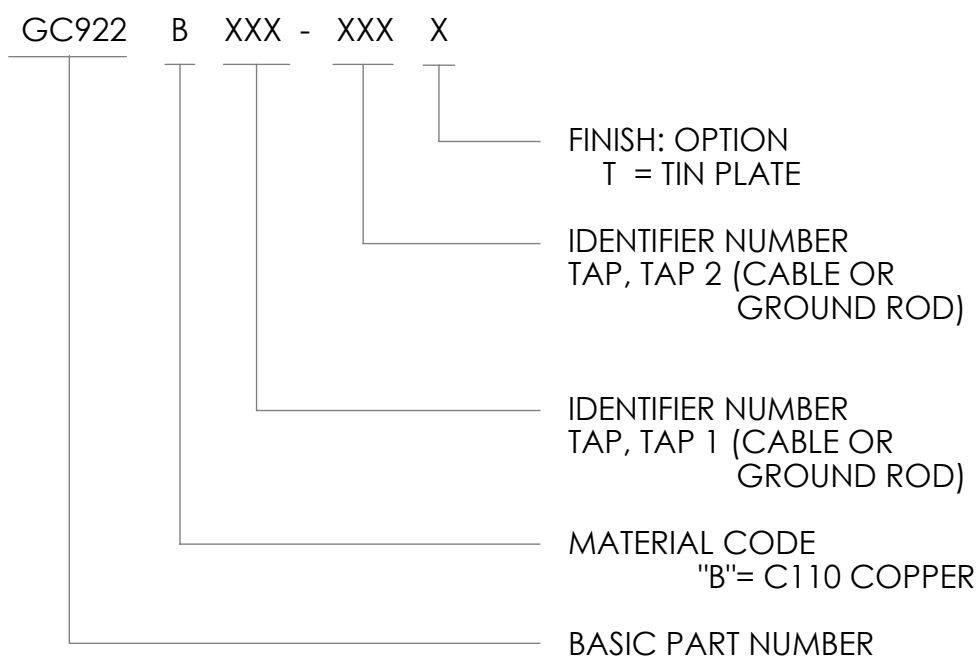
GC922 B XXX - XXX X

FINISH: OPTION
T = TIN PLATE

IDENTIFIER NUMBER
TAP, TAP 2 (CABLE OR
GROUND ROD)

IDENTIFIER NUMBER
TAP, TAP 1 (CABLE OR
GROUND ROD)

MATERIAL CODE
"B"= C110 COPPER

BASIC PART NUMBER